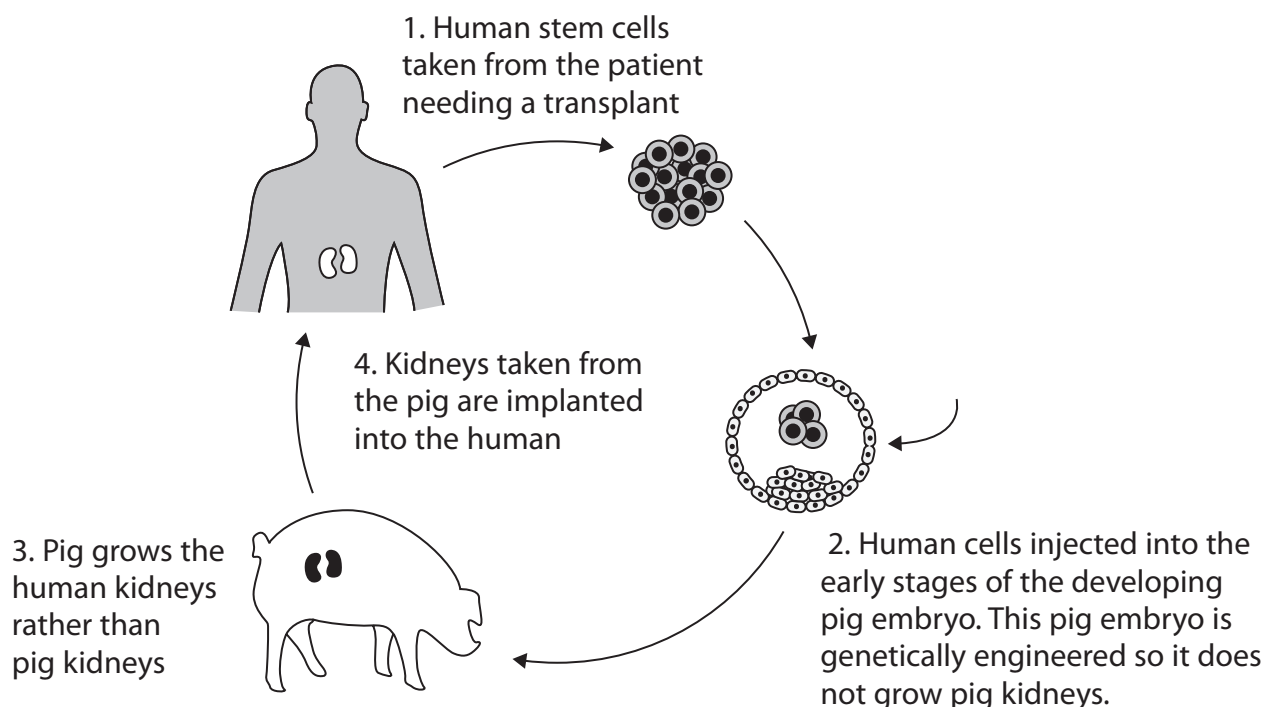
1. Human stem cells taken from the patient needing a transplant

4. Kidneys taken from the pig are implanted into the human

3. Pig grows the human kidneys rather than pig kidneys

2. Human cells injected into the early stages of the developing pig embryo. This pig embryo is genetically engineered so it does not grow pig kidneys.